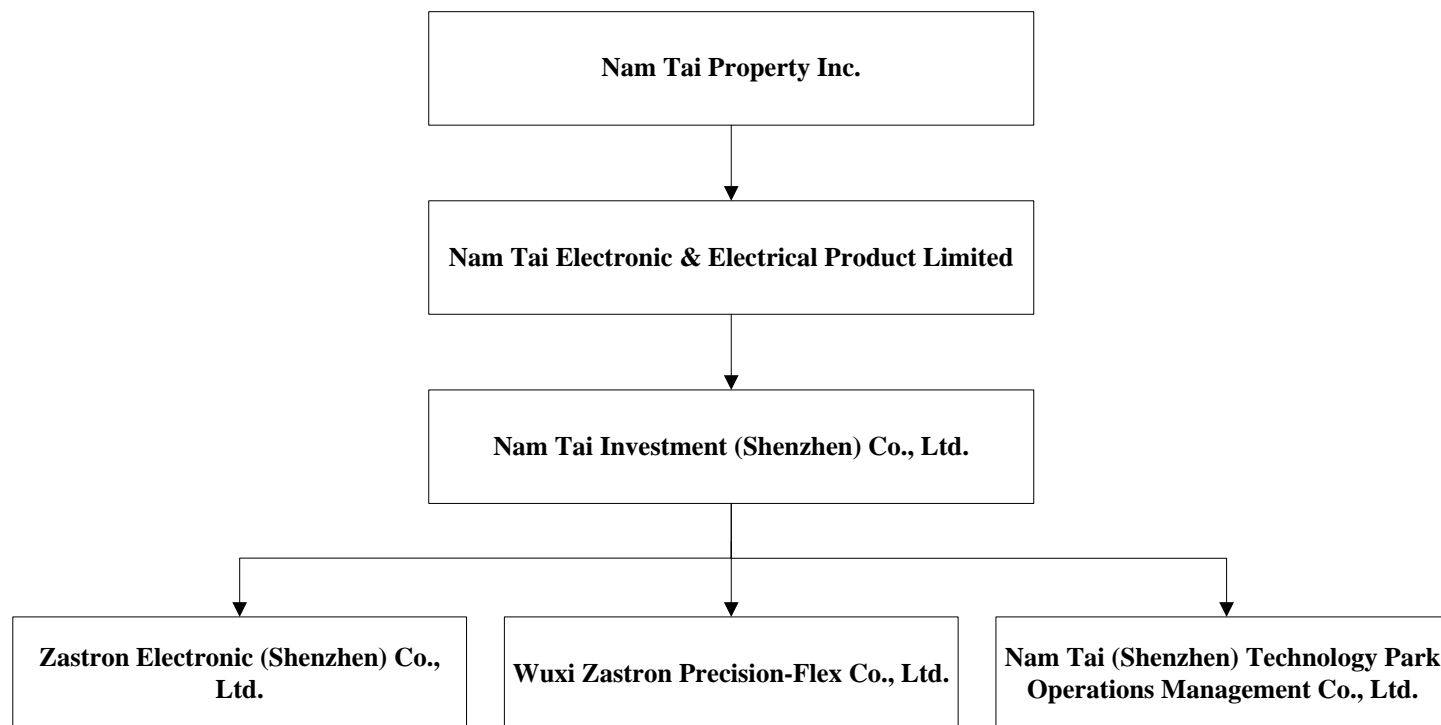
Nam Tai Property Inc.

Nam Tai Electronic & Electrical Product Limited

Nam Tai Investment (Shenzhen) Co., Ltd.

Zastron Electronic (Shenzhen) Co., Ltd.

Wuxi Zastron Precision-Flex Co., Ltd.

Nam Tai (Shenzhen) Technology Park Operations Management Co., Ltd.